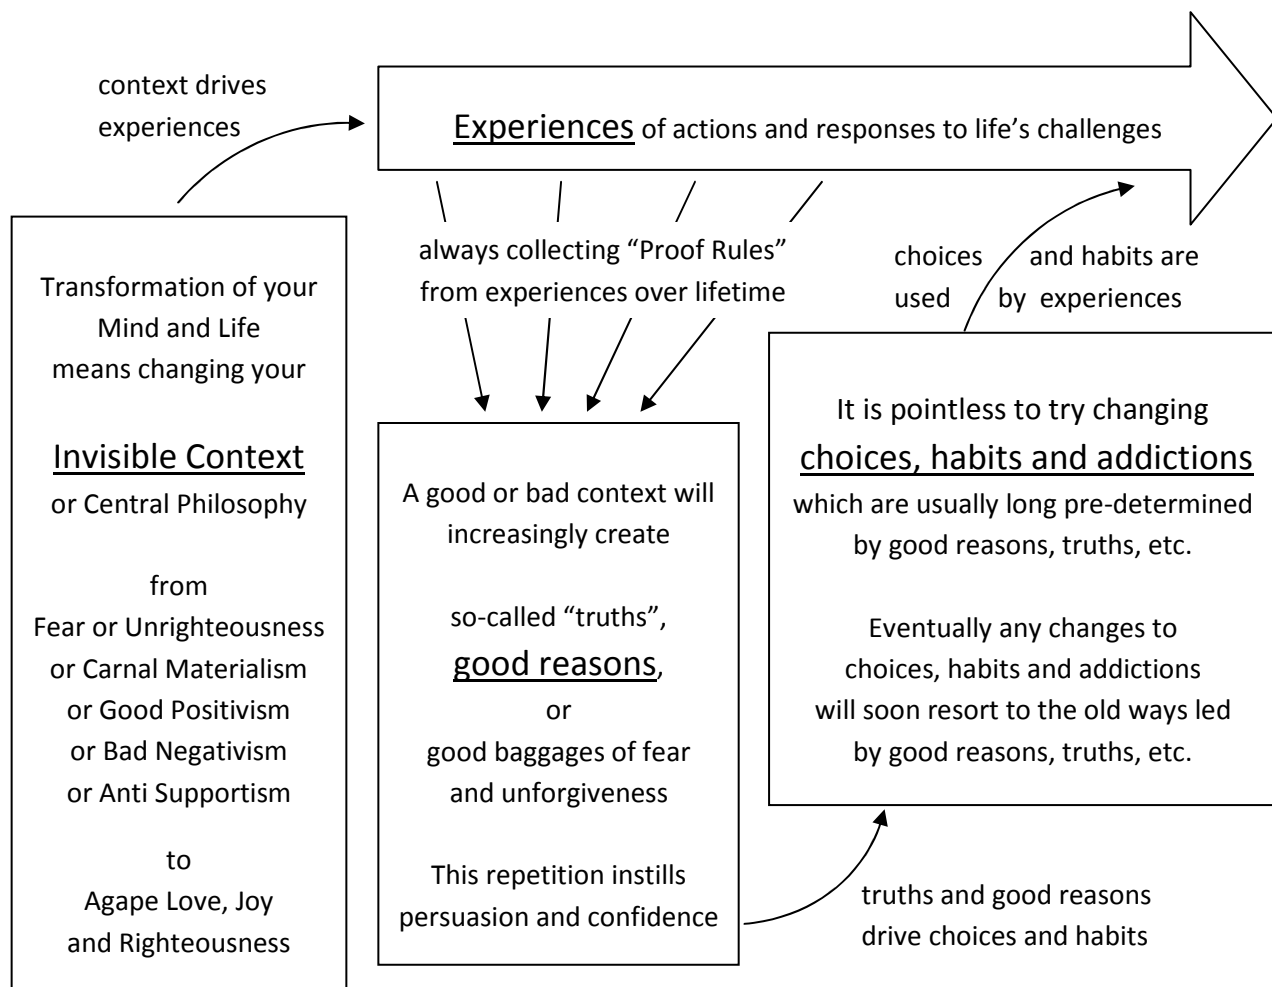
context drives experiences

Experiences of actions and responses to life’s challenges

always collecting “Proof Rules” from experiences over lifetime

choices and habits are used by experiences

Transformation of your Mind and Life means changing your

Invisible Context or Central Philosophy

from Fear or Unrighteousness or Carnal Materialism or Good Positivism or Bad Negativism or Anti Supportism

to Agape Love, Joy and Righteousness

A good or bad context will increasingly create

so-called “truths”, good reasons, or good baggages of fear and unforgiveness

This repetition instills persuasion and confidence

It is pointless to try changing choices, habits and addictions which are usually long pre-determined by good reasons, truths, etc.

Eventually any changes to choices, habits and addictions will soon resort to the old ways led by good reasons, truths, etc.

truths and good reasons drive choices and habits